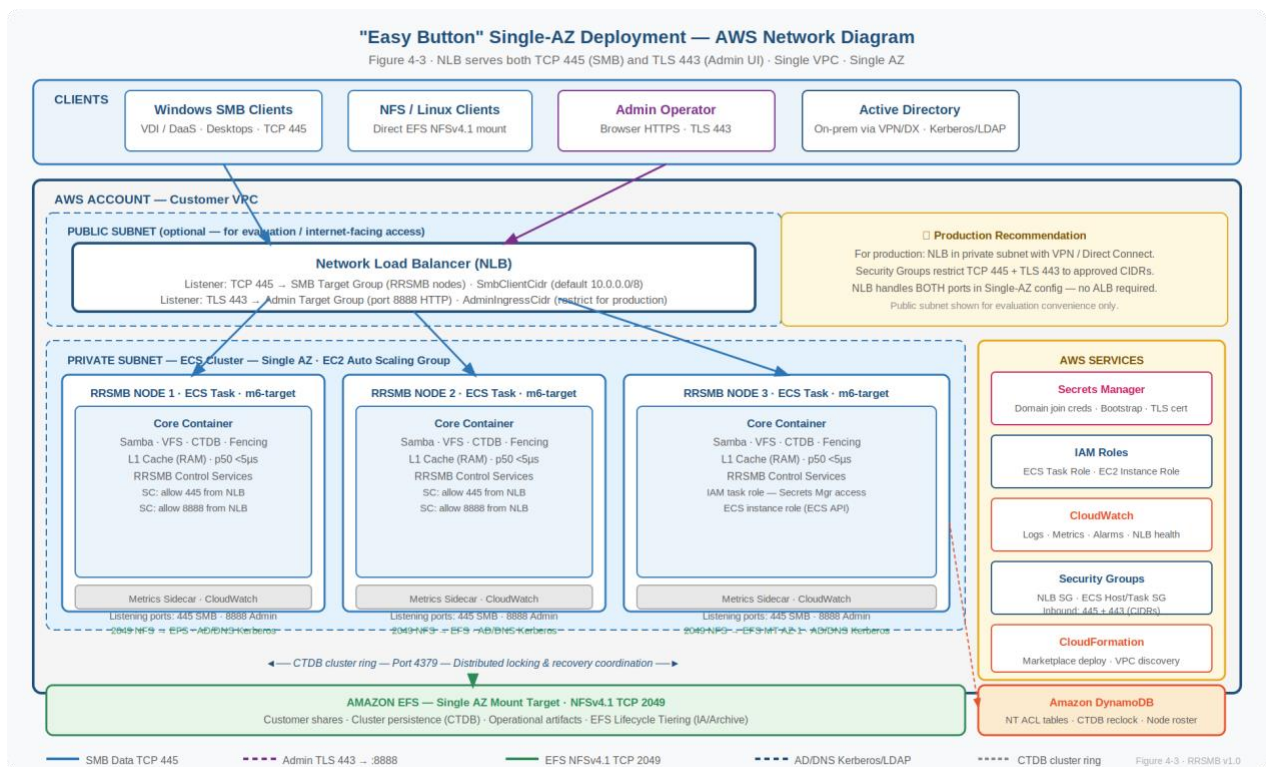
"Easy Button" Single-AZ Deployment — AWS Network Diagram

Figure 4-3 · NLB serves both TCP 445 (SMB) and TLS 443 (Admin UI) · Single VPC · Single AZ

CLIENTS

Windows SMB Clients
VDI / DaaS · Desktops · TCP 445

NFS / Linux Clients
Direct EFS NFSv4.1 mount

Admin Operator
Browser HTTPS · TLS 443

Active Directory
On-prem via VPN/DX · Kerberos/LDAP

AWS ACCOUNT — Customer VPC

PUBLIC SUBNET (optional — for evaluation / internet-facing access)

Network Load Balancer (NLB)
Listener: TCP 445 → SMB Target Group (RRSMB nodes) · SmbClientCidr (default 10.0.0.0/8)
Listener: TLS 443 → Admin Target Group (port 8888 HTTP) · AdminIngressCidr (restrict for production)

Production Recommendation
For production: NLB in private subnet with VPN / Direct Connect.
Security Groups restrict TCP 445 + TLS 443 to approved CIDRs.
NLB handles BOTH ports in Single-AZ config — no ALB required.
Public subnet shown for evaluation convenience only.

PRIVATE SUBNET — ECS Cluster — Single AZ · EC2 Auto Scaling Group

RRSMB NODE 1 · ECS Task · m6-target
Core Container
Samba · VFS · CTDB · Fencing
L1 Cache (RAM) · p50 <5μs
RRSMB Control Services
SC: allow 445 from NLB
SC: allow 8888 from NLB
Metrics Sidecar · CloudWatch
Listening ports: 445 SMB · 8888 Admin
2049 NFS → EFS · AD/DNS Kerberos

RRSMB NODE 2 · ECS Task · m6-target
Core Container
Samba · VFS · CTDB · Fencing
L1 Cache (RAM) · p50 <5μs
RRSMB Control Services
SC: allow 445 from NLB
SC: allow 8888 from NLB
Metrics Sidecar · CloudWatch
Listening ports: 445 SMB · 8888 Admin
2049 NFS → EFS · AD/DNS Kerberos

RRSMB NODE 3 · ECS Task · m6-target
Core Container
Samba · VFS · CTDB · Fencing
L1 Cache (RAM) · p50 <5μs
RRSMB Control Services
IAM task role — Secrets Mgr access
ECS instance role (ECS API)
Metrics Sidecar · CloudWatch
Listening ports: 445 SMB · 8888 Admin
2049 NFS → EFS MT-AZ-1 · AD/DNS Kerberos

AWS SERVICES

Secrets Manager
Domain join creds · Bootstrap · TLS cert

IAM Roles
ECS Task Role · EC2 Instance Role

CloudWatch
Logs · Metrics · Alarms · NLB health

Security Groups
NLB SG · ECS Host/Task SG
Inbound: 445 + 443 (CIDRs)

CloudFormation
Marketplace deploy · VPC discovery

◄— CTDB cluster ring — Port 4379 — Distributed locking & recovery coordination —►

AMAZON EFS — Single AZ Mount Target · NFSv4.1 TCP 2049
Customer shares · Cluster persistence (CTDB) · Operational artifacts · EFS Lifecycle Tiering (IA/Archive)

Amazon DynamoDB
NT ACL tables · CTDB reclock · Node roster

SMB Data TCP 445
Admin TLS 443 → :8888
EFS NFSv4.1 TCP 2049
AD/DNS Kerberos/LDAP
CTDB cluster ring
Figure 4-3 · RRSMB v1.0